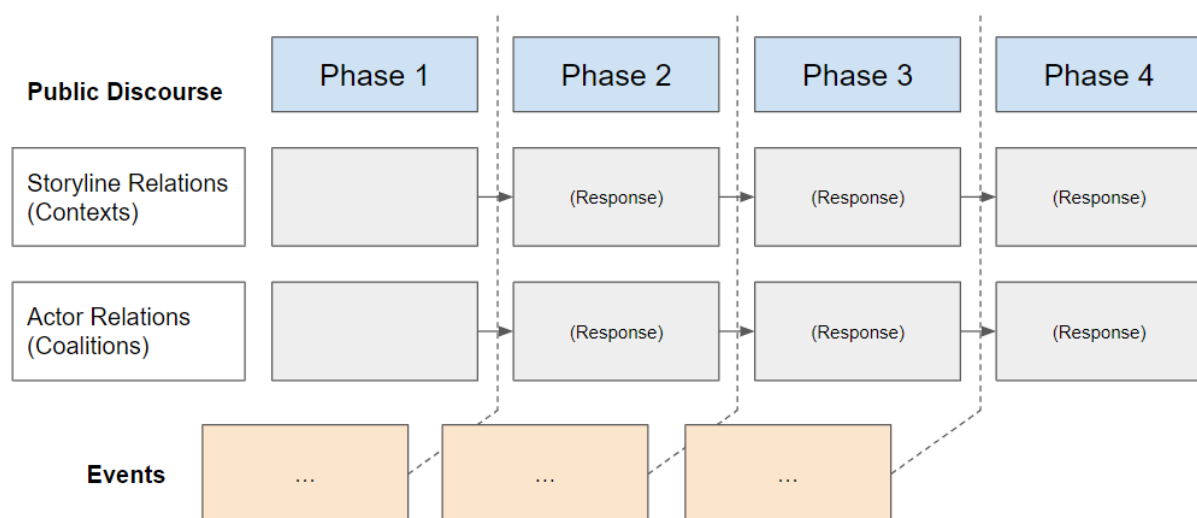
Public Discourse

Phase 1

Phase 2

Phase 3

Phase 4

Storyline Relations (Contexts)

(Response)

(Response)

(Response)

Actor Relations (Coalitions)

(Response)

(Response)

(Response)

Events

...

...

...